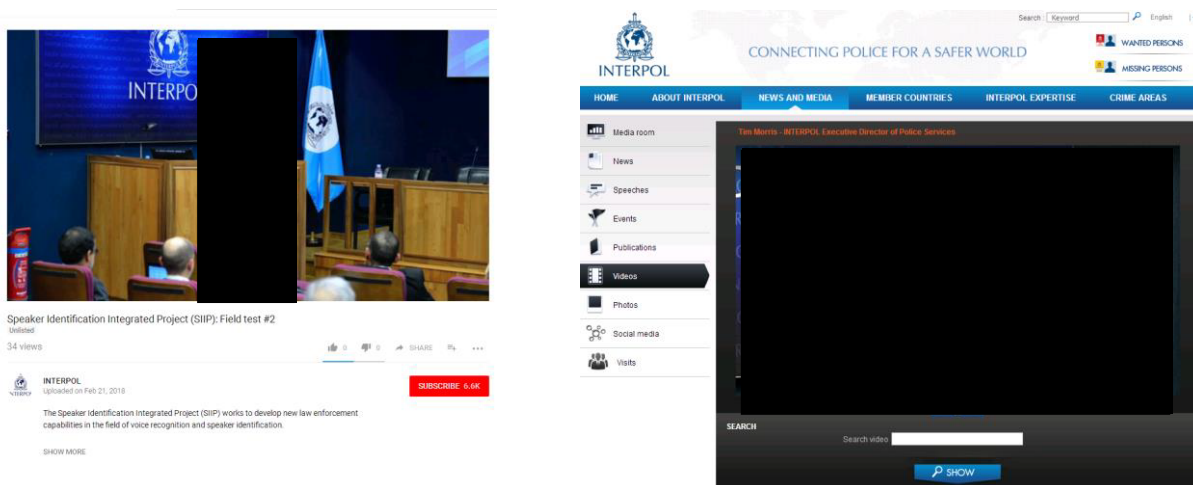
INTERPOL

Speaker Identification Integrated Project (SIIP): Field test #2

Unlisted

34 views

0 0 SHARE

INTERPOL
Uploaded on Feb 21, 2018

SUBSCRIBE 6.6K

The Speaker Identification Integrated Project (SIIP) works to develop new law enforcement capabilities in the field of voice recognition and speaker identification.

SHOW MORE

Search Keyword English

INTERPOL

CONNECTING POLICE FOR A SAFER WORLD

WANTED PERSONS

MISSING PERSONS

HOME | ABOUT INTERPOL | NEWS AND MEDIA | MEMBER COUNTRIES | INTERPOL EXPERTISE | CRIME AREAS

Media room

News

Speeches

Events

Publications

Videos

Photos

Social media

Visits

Tim Morris - INTERPOL Executive Director of Police Services

SEARCH

Search video

SHOW